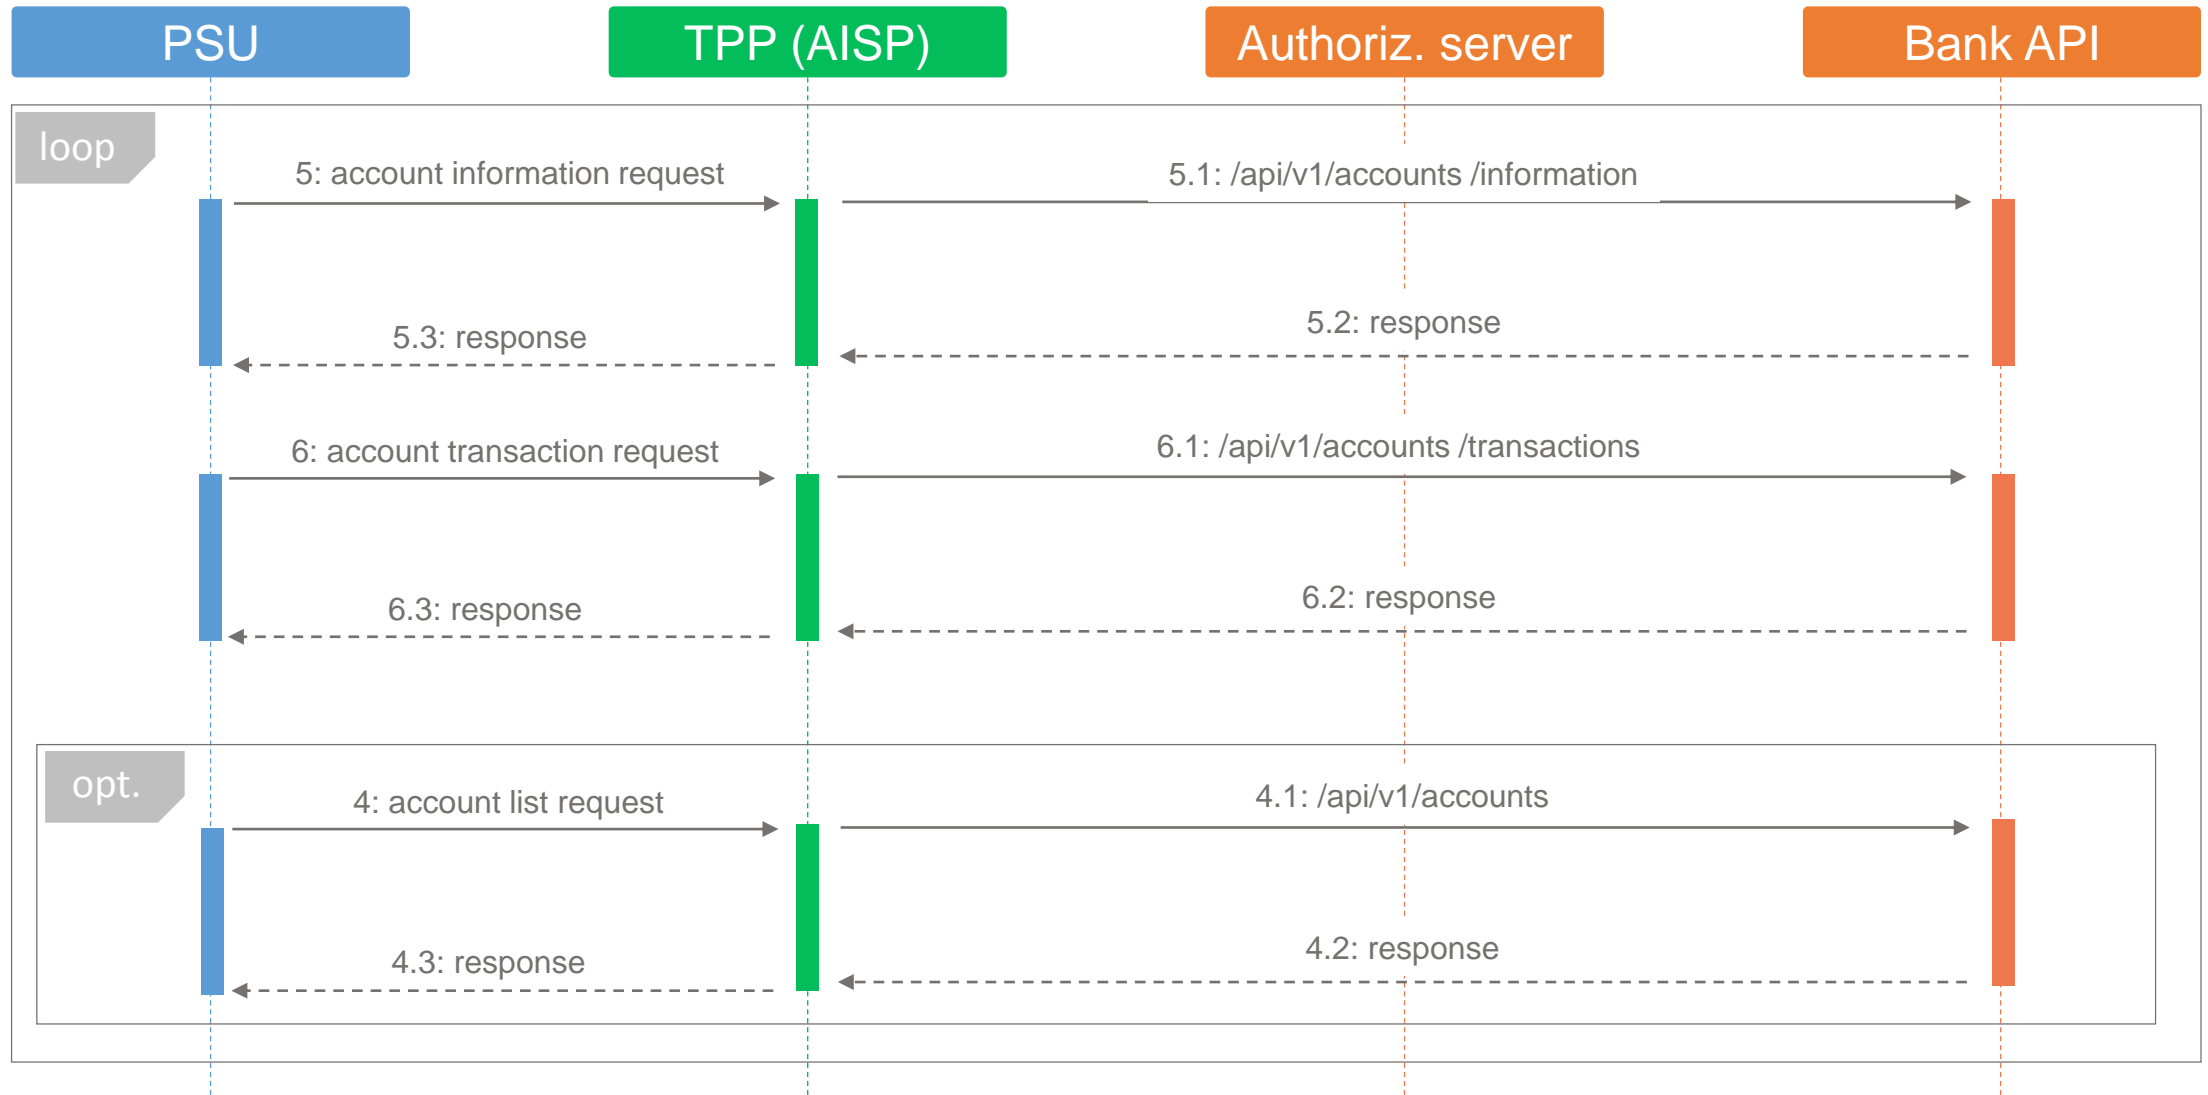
PSU

TPP (AISP)

Authoriz. server

Bank API

loop

5: account information request

5.1: /api/v1/accounts /information

5.3: response

5.2: response

6: account transaction request

6.1: /api/v1/accounts /transactions

6.3: response

6.2: response

opt.

4: account list request

4.1: /api/v1/accounts

4.3: response

4.2: response